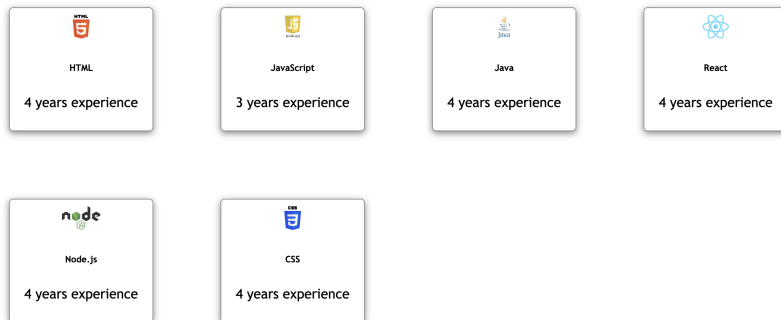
HTML
5

HTML

4 years experience

JS
javascript

JavaScript

3 years experience

Java

Java

4 years experience

React

4 years experience

node
JS

Node.js

4 years experience

CSS
3

CSS

4 years experience